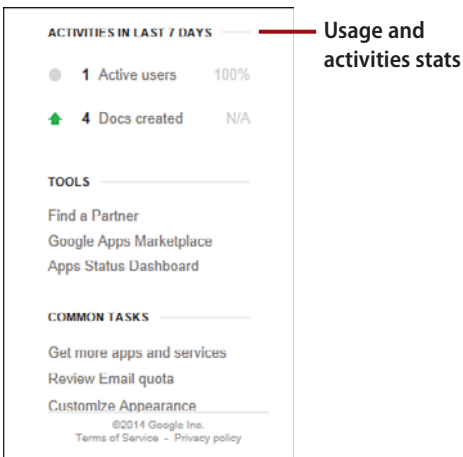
ACTIVITIES IN LAST 7 DAYS

Usage and activities stats

1 Active users 100%

4 Docs created N/A

TOOLS

Find a Partner
Google Apps Marketplace
Apps Status Dashboard

COMMON TASKS

Get more apps and services
Review Email quota
Customize Appearance

©2014 Google Inc.
Terms of Service - Privacy policy